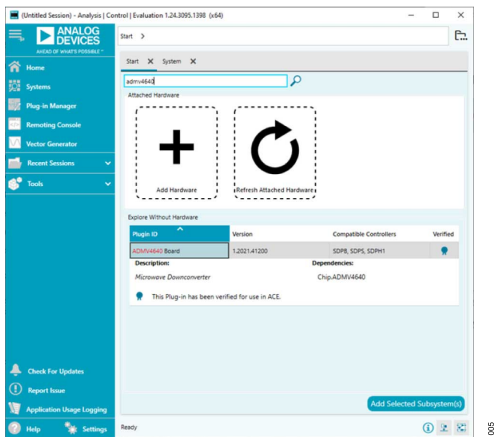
(Untitled Session) - Analysis | Control | Evaluation 1.24.3095.1398 (x64)

ANALOG DEVICES
AHEAD OF WHAT'S POSSIBLE™

Home
Systems
Plug-in Manager
Remoting Console
Vector Generator
Recent Sessions
Tools

Check For Updates
Report Issue
Application Usage Logging
Help
Settings

Start >

Start ✕ System ✕

admv4640

Attached Hardware

Add Hardware

Refresh Attached Hardware

Explore Without Hardware

| Plugin ID | Version | Compatible Controllers | Verified |
|---|---|---|---|
| ADMV4640 Board | 1.2021.41200 | SDP-B, SDP-S, SDP-H1 | |

Description:
Microwave Downconverter

Dependencies:
Chip.ADMV4640

This Plug-in has been verified for use in ACE.

Add Selected Subsystem(s)

Ready

005